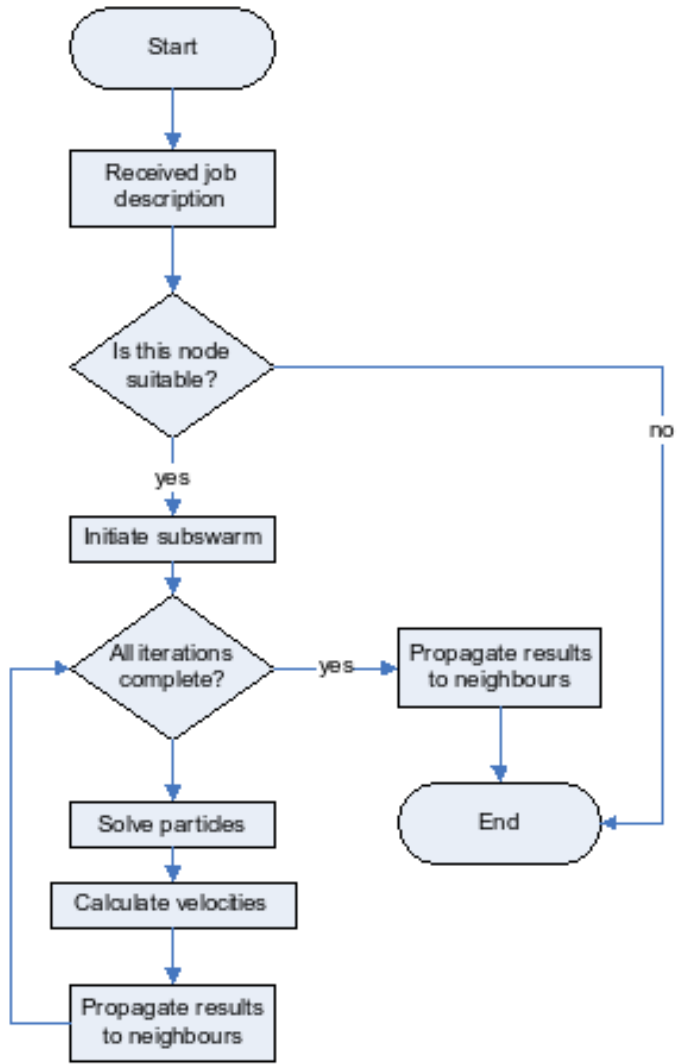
Start

Received job description

Is this node suitable?

no

yes

Initiate subswarm

All iterations complete?

yes

Propagate results to neighbours

End

Solve particles

Calculate velocities

Propagate results to neighbours